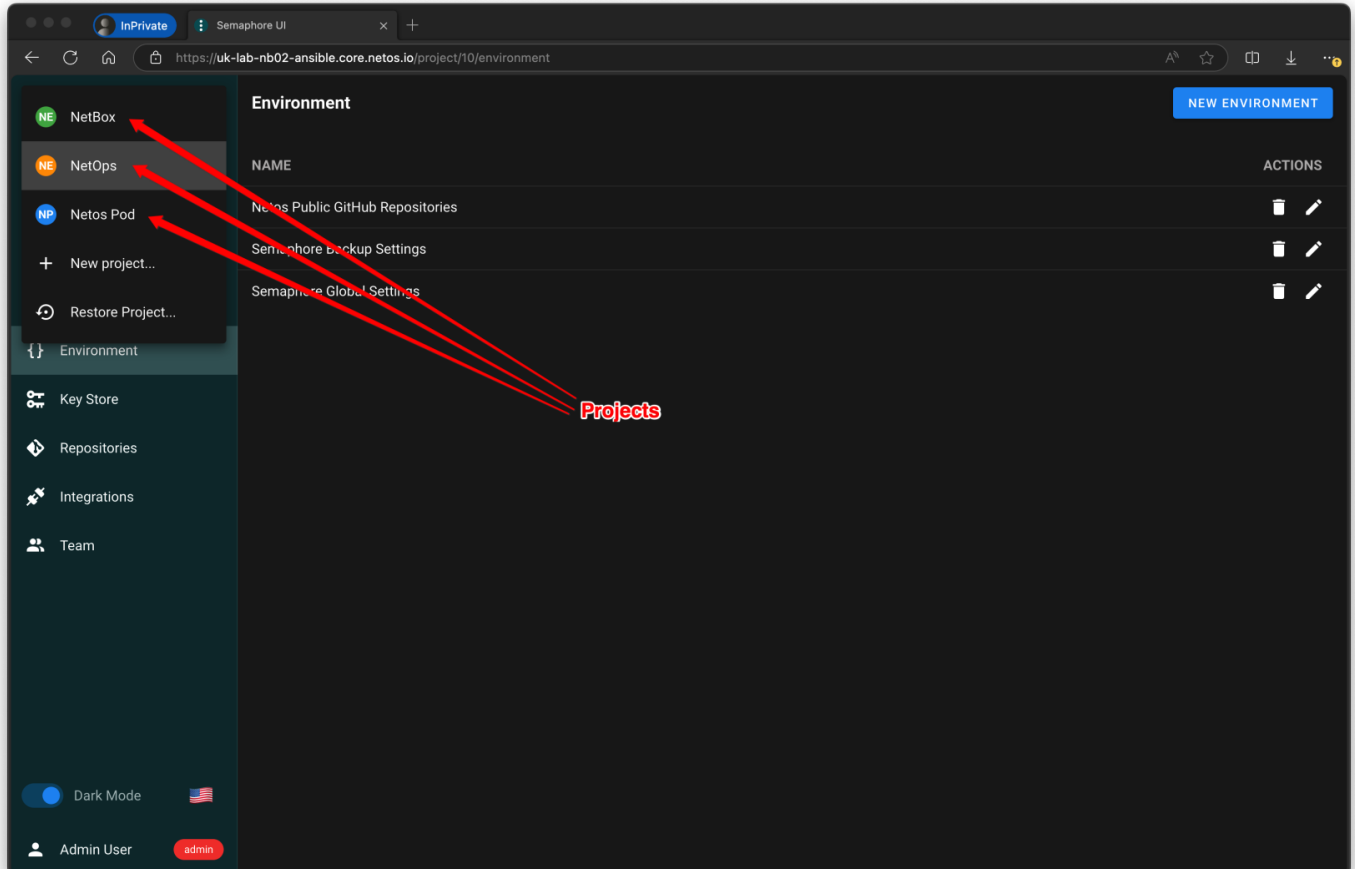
InPrivate
Semaphore UI
https://uk-lab-nb02-ansible.core.netos.io/project/10/environment

NE NetBox
NE NetOps
NP Netos Pod
New project...
Restore Project...
Environment
Key Store
Repositories
Integrations
Team

Dark Mode
Admin User admin

Environment
NEW ENVIRONMENT

| NAME | ACTIONS |
|---|---|
| Netos Public GitHub Repositories | |
| Semaphore Backup Settings | |
| Semaphore Global Settings | |

Projects